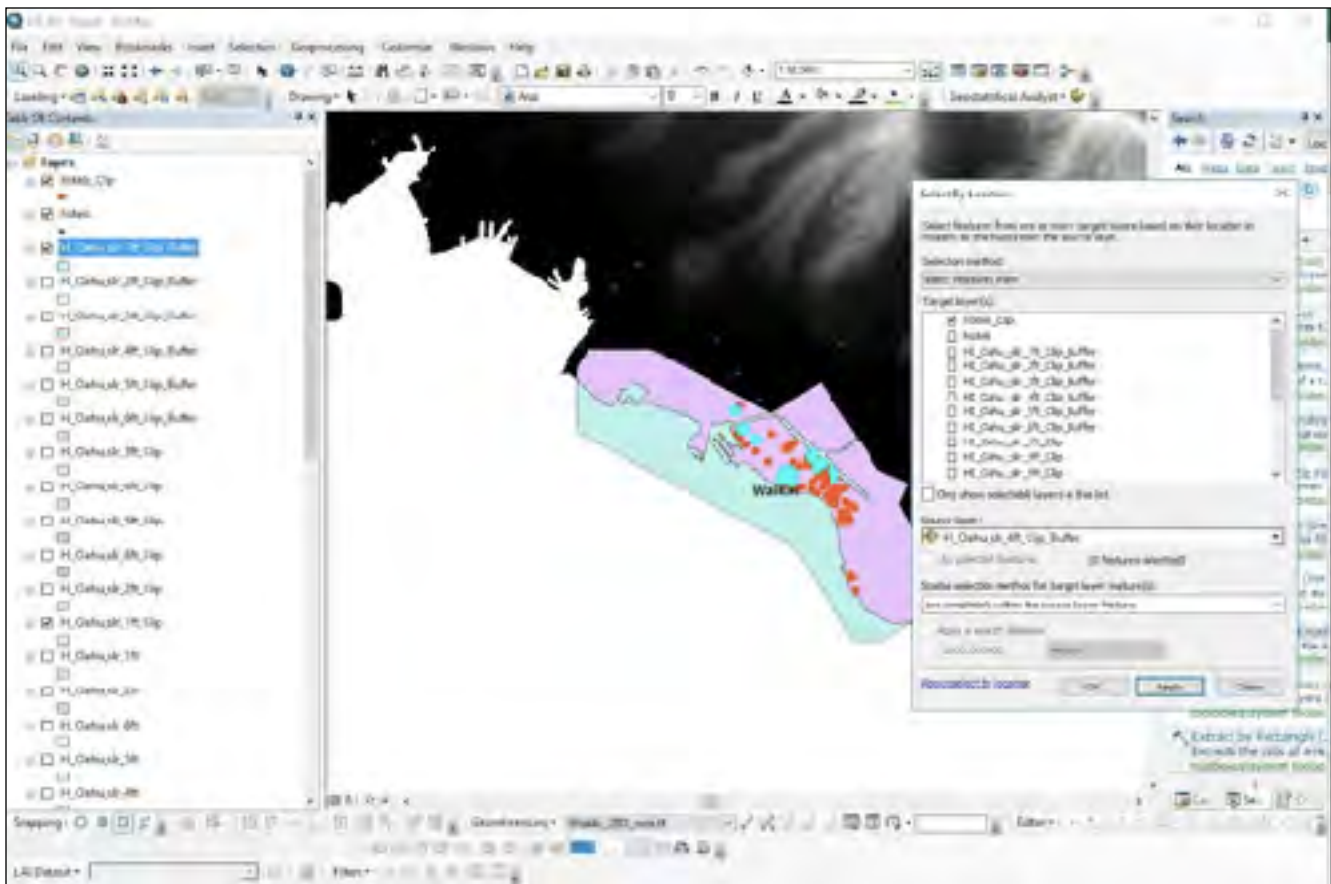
File Edit View Bookmarks Insert Selection Geoprocessing Customize Windows Help

Labeling · Drawing · Arial · 10 · B I U · Geostatistical Analyst ·

Table Of Contents

Layers

Waikiki_Clip

Hotels

HI_Oahu_slr_1ft_Clip_Buffer

HI_Oahu_slr_2ft_Clip_Buffer

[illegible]

HI_Oahu_slr_4ft_Clip_Buffer

HI_Oahu_slr_5ft_Clip_Buffer

HI_Oahu_slr_6ft_Clip_Buffer

HI_Oahu_slr_3ft_Clip

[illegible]

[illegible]

HI_Oahu_slr_6ft_Clip

HI_Oahu_slr_2ft_Clip

HI_Oahu_slr_1ft_Clip

HI_Oahu_slr_1ft

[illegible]

HI_Oahu_slr_4ft

HI_Oahu_slr_5ft

HI_Oahu_slr_6ft

Waikiki

Select by Location

Select features from one or more target layers based on their location in relation to the features in the source layer.

Selection method:

select features from

Target layer(s):

Waikiki_Clip
Hotels
HI_Oahu_slr_1ft_Clip_Buffer
HI_Oahu_slr_2ft_Clip_Buffer
HI_Oahu_slr_3ft_Clip_Buffer
HI_Oahu_slr_4ft_Clip_Buffer
HI_Oahu_slr_5ft_Clip_Buffer
HI_Oahu_slr_6ft_Clip_Buffer
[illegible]
HI_Oahu_slr_4ft_Clip
HI_Oahu_slr_5ft_Clip

Only show selectable layers in this list

Source layer:

HI_Oahu_slr_6ft_Clip_Buffer

Use selected features (0 features selected)

Spatial selection method for target layer feature(s):

Are completely within the source layer feature

Apply a search distance

About select by location OK Apply Close

Search

Extract by Rectangle
Extracts the cells of a raster

Snapping · Georeferencing · Waikiki_2003_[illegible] · Editor ·

LAI Default · Filter ·